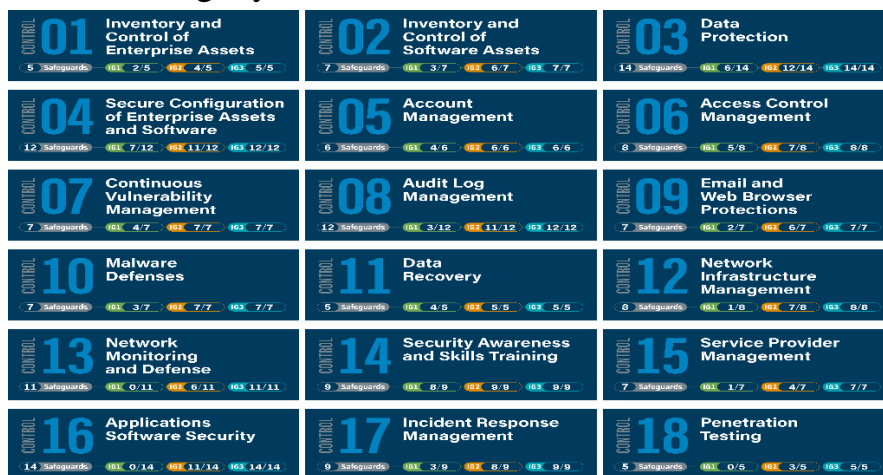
CONTROL 01 Inventory and Control of Enterprise Assets
5 Safeguards IG1 2/5 IG2 4/5 IG3 5/5

CONTROL 02 Inventory and Control of Software Assets
7 Safeguards IG1 3/7 IG2 6/7 IG3 7/7

CONTROL 03 Data Protection
14 Safeguards IG1 6/14 IG2 12/14 IG3 14/14

CONTROL 04 Secure Configuration of Enterprise Assets and Software
12 Safeguards IG1 7/12 IG2 11/12 IG3 12/12

CONTROL 05 Account Management
6 Safeguards IG1 4/6 IG2 6/6 IG3 6/6

CONTROL 06 Access Control Management
8 Safeguards IG1 5/8 IG2 7/8 IG3 8/8

CONTROL 07 Continuous Vulnerability Management
7 Safeguards IG1 4/7 IG2 7/7 IG3 7/7

CONTROL 08 Audit Log Management
12 Safeguards IG1 3/12 IG2 11/12 IG3 12/12

CONTROL 09 Email and Web Browser Protections
7 Safeguards IG1 2/7 IG2 6/7 IG3 7/7

CONTROL 10 Malware Defenses
7 Safeguards IG1 3/7 IG2 7/7 IG3 7/7

CONTROL 11 Data Recovery
5 Safeguards IG1 4/5 IG2 5/5 IG3 5/5

CONTROL 12 Network Infrastructure Management
8 Safeguards IG1 1/8 IG2 7/8 IG3 8/8

CONTROL 13 Network Monitoring and Defense
11 Safeguards IG1 0/11 IG2 6/11 IG3 11/11

CONTROL 14 Security Awareness and Skills Training
9 Safeguards IG1 8/9 IG2 9/9 IG3 9/9

CONTROL 15 Service Provider Management
7 Safeguards IG1 1/7 IG2 4/7 IG3 7/7

CONTROL 16 Applications Software Security
14 Safeguards IG1 0/14 IG2 11/14 IG3 14/14

CONTROL 17 Incident Response Management
9 Safeguards IG1 3/9 IG2 8/9 IG3 9/9

CONTROL 18 Penetration Testing
5 Safeguards IG1 0/5 IG2 3/5 IG3 5/5